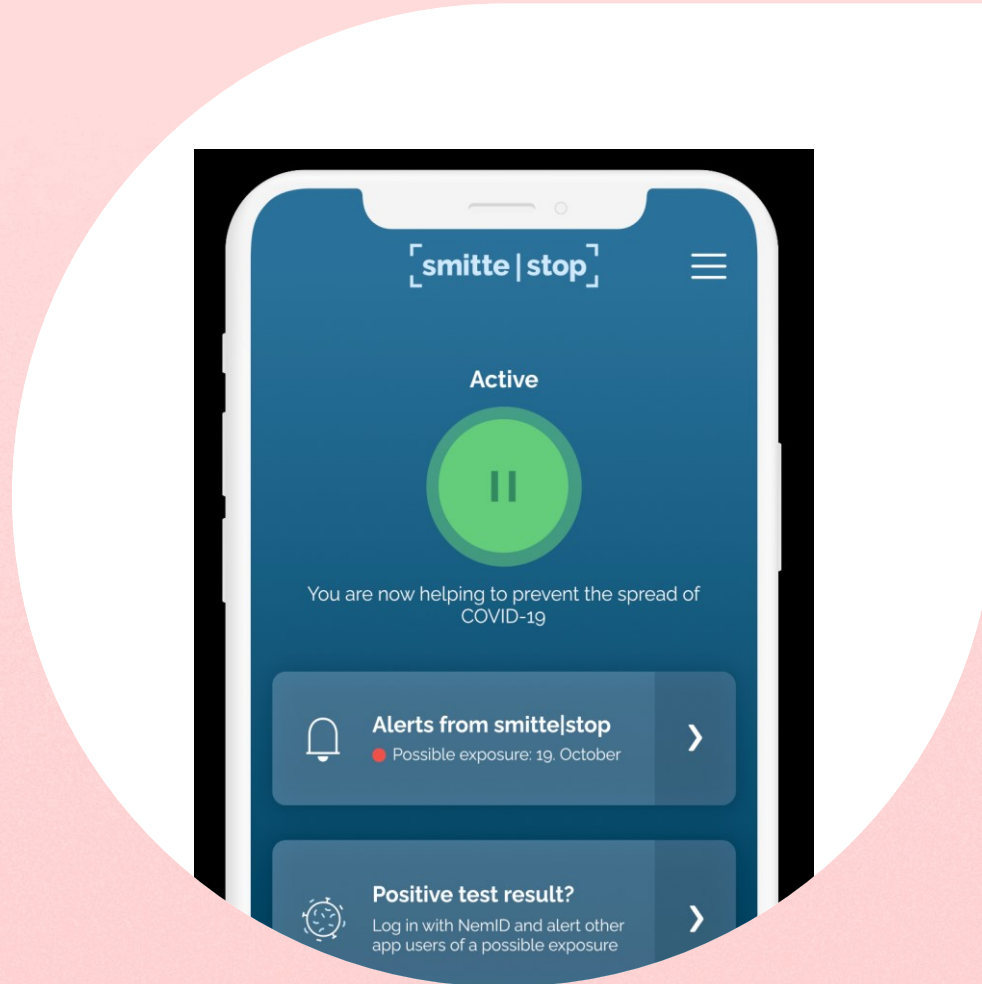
smitte | stop

Active

II

You are now helping to prevent the spread of COVID-19

Alerts from smitte|stop
Possible exposure: 19. October

Positive test result?
Log in with NemID and alert other app users of a possible exposure